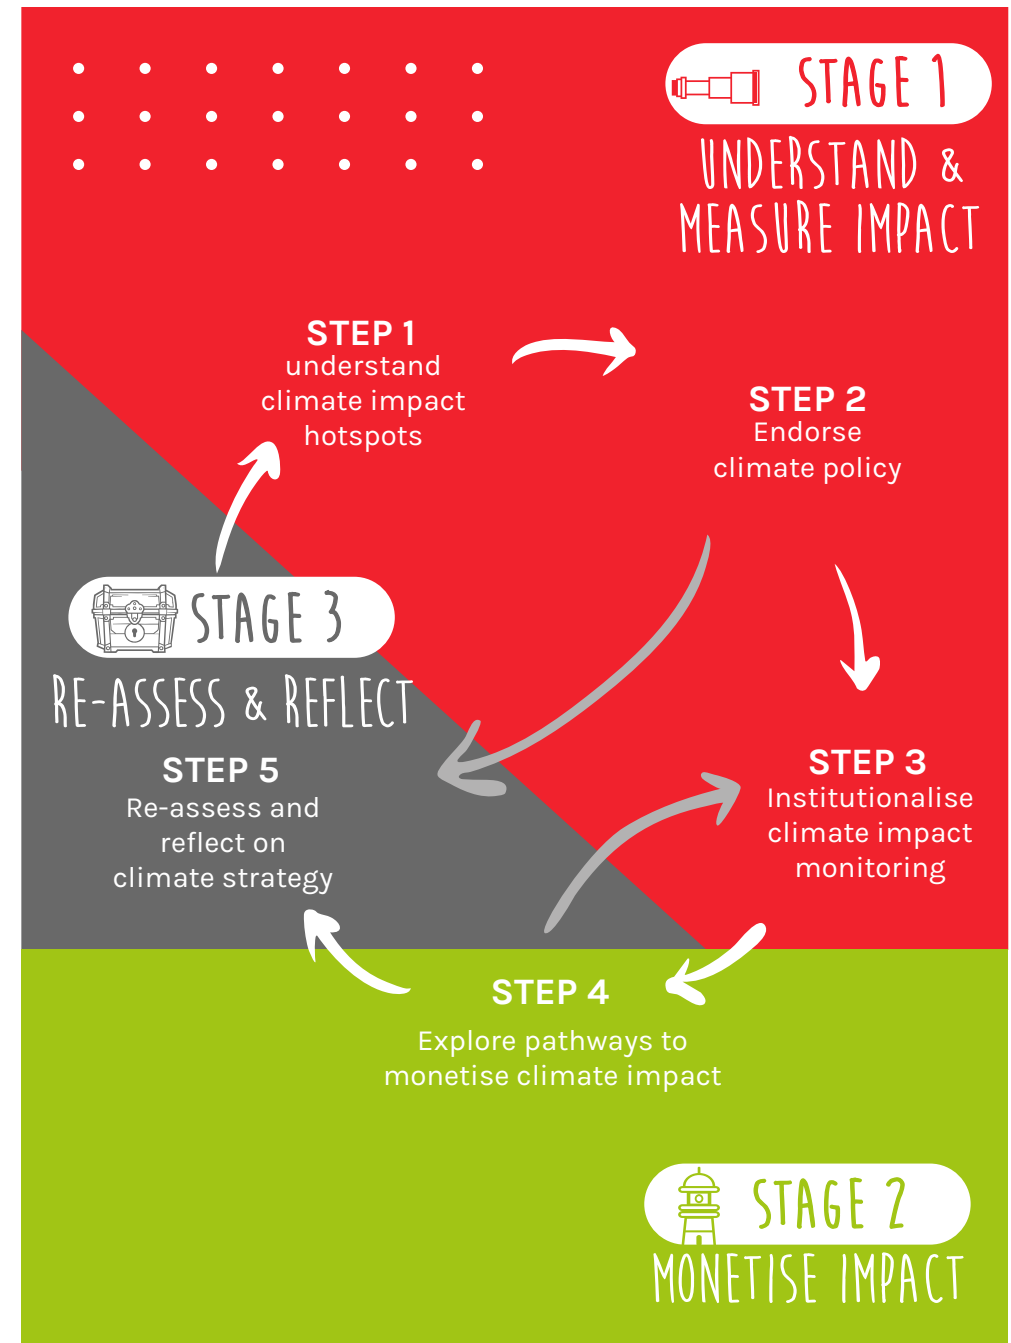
STAGE 1
UNDERSTAND & MEASURE IMPACT

STEP 1
understand climate impact hotspots

STEP 2
Endorse climate policy

STAGE 3
RE-ASSESS & REFLECT

STEP 5
Re-assess and reflect on climate strategy

STEP 3
Institutionalise climate impact monitoring

STEP 4
Explore pathways to monetise climate impact

STAGE 2
MONETISE IMPACT